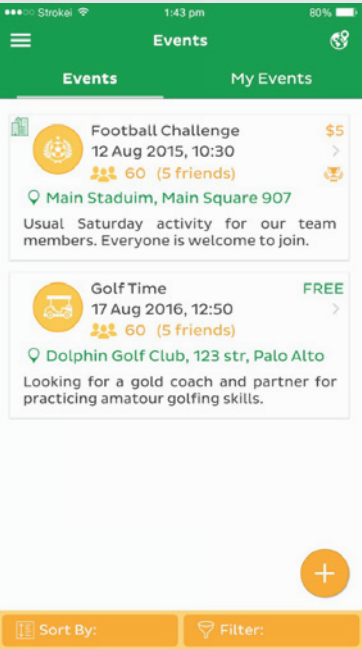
●●●○○ Strokei 1:43 pm 80%

Events

Events | My Events

Football Challenge
12 Aug 2015, 10:30
60 (5 friends)
$5
Main Staduim, Main Square 907
Usual Saturday activity for our team members. Everyone is welcome to join.

Golf Time
17 Aug 2016, 12:50
60 (5 friends)
FREE
Dolphin Golf Club, 123 str, Palo Alto
Looking for a gold coach and partner for practicing amatour golfing skills.

+

Sort By: | Filter: